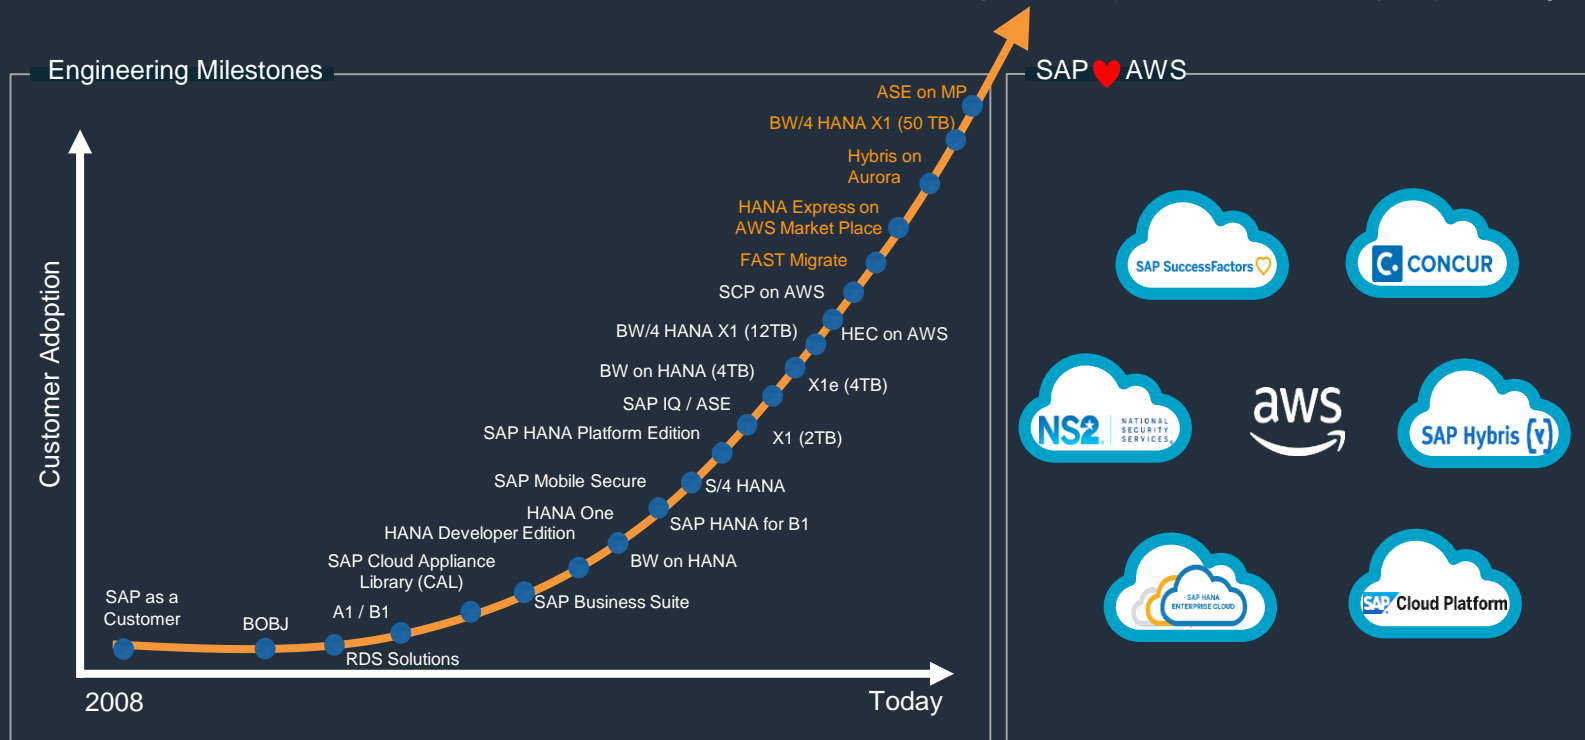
Engineering Milestones

Customer Adoption

ASE on MP
BW/4 HANA X1 (50 TB)
Hybris on Aurora
HANA Express on AWS Market Place
FAST Migrate
SCP on AWS
BW/4 HANA X1 (12TB)
HEC on AWS
BW on HANA (4TB)
X1e (4TB)
SAP IQ / ASE
SAP HANA Platform Edition
X1 (2TB)
SAP Mobile Secure
S/4 HANA
HANA One
HANA Developer Edition
SAP HANA for B1
SAP Cloud Appliance Library (CAL)
BW on HANA
SAP as a Customer
A1 / B1
SAP Business Suite
BOBJ
RDS Solutions

2008
Today

SAP AWS

SAP SuccessFactors
CONCUR
NS2 NATIONAL SECURITY SERVICES
aws
SAP Hybris
SAP HANA ENTERPRISE CLOUD
SAP Cloud Platform